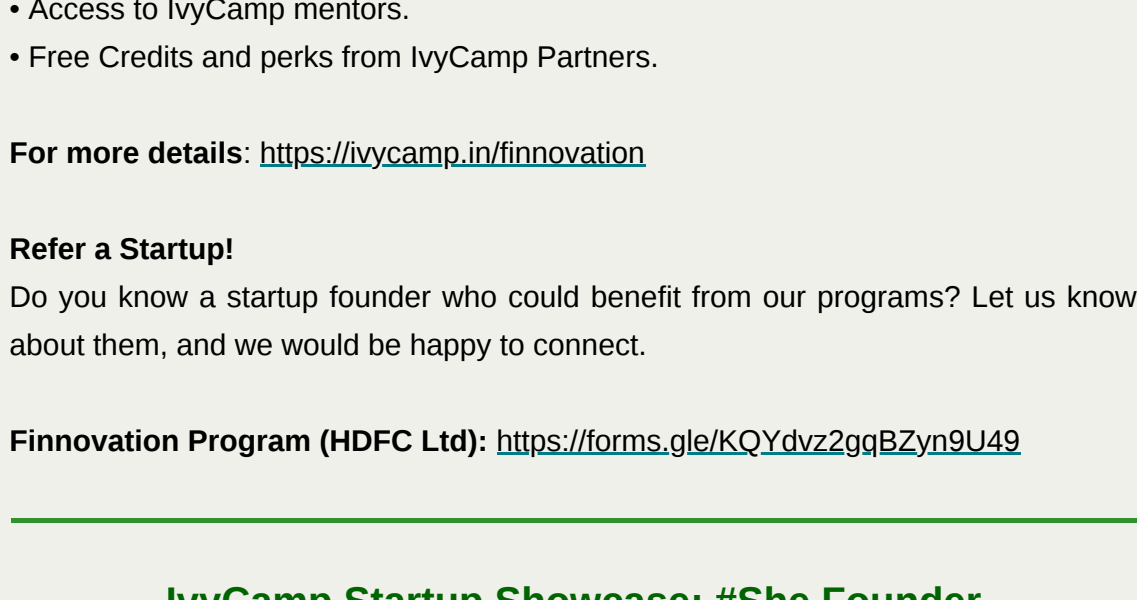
• Access to IvyCamp mentors.

• Free Credits and perks from IvyCamp Partners.

**For more details**: https://ivycamp.in/finnovation

**Refer a Startup!**
Do you know a startup founder who could benefit from our programs? Let us know about them, and we would be happy to connect.

**Finnovation Program (HDFC Ltd):** https://forms.gle/KQYdvz2gqBZyn9U49

IvyCamp Startup Showcase: #She Founder